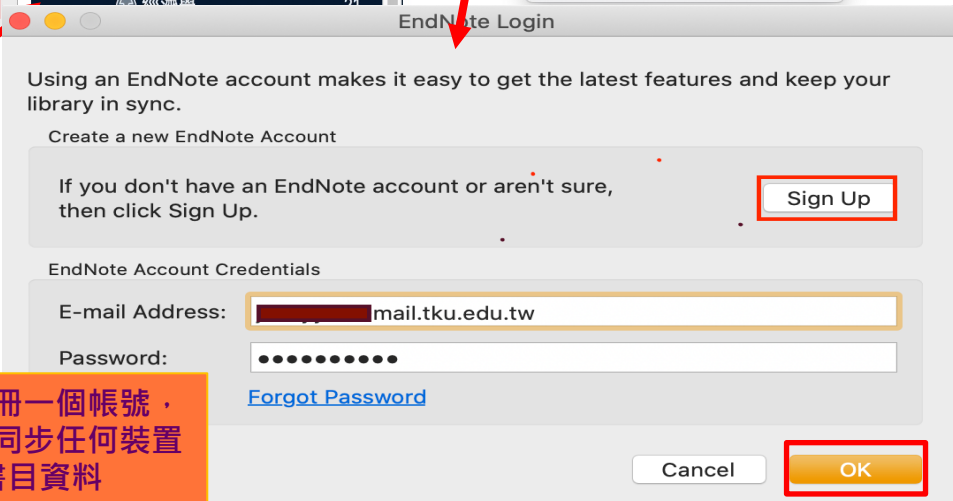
EndNote Login

Using an EndNote account makes it easy to get the latest features and keep your library in sync.

Create a new EndNote Account

If you don't have an EndNote account or aren't sure, then click Sign Up.

Sign Up

EndNote Account Credentials

E-mail Address: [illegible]mail.tku.edu.tw

Password: ••••••••••

Forgot Password

冊一個帳號，
同步任何裝置
書目資料

Cancel

OK